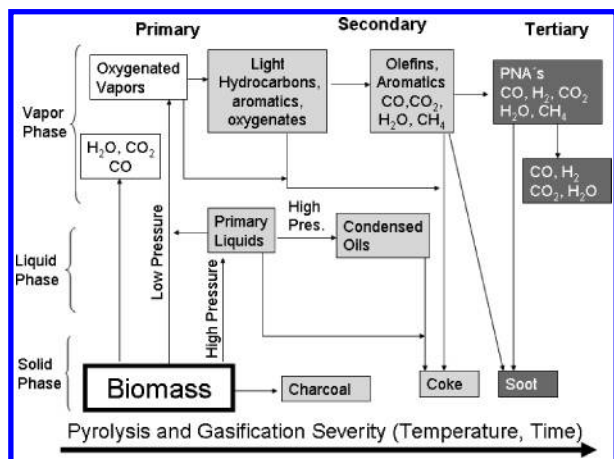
Primary

Secondary

Tertiary

Vapor Phase

Oxygenated Vapors

Light Hydrocarbons, aromatics, oxygenates

Olefins, Aromatics $CO, CO_2$, $H_2O$, $CH_4$

PNA´s $CO$, $H_2$, $CO_2$ $H_2O$, $CH_4$

$H_2O$, $CO_2$ $CO$

$CO$, $H_2$ $CO_2$, $H_2O$

Liquid Phase

Low Pressure

Primary Liquids

High Pres.

Condensed Oils

High Pressure

Solid Phase

Biomass

Charcoal

Coke

Soot

Pyrolysis and Gasification Severity (Temperature, Time)